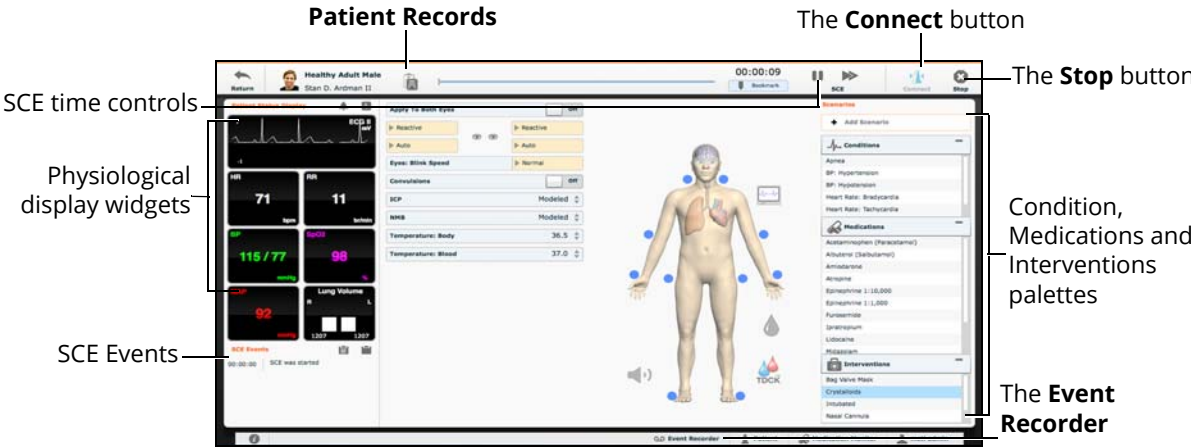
**Patient Records**

The **Connect** button

The **Stop** button

SCE time controls

Physiological display widgets

SCE Events

Condition, Medications and Interventions palettes

The **Event Recorder**

Return

Healthy Adult Male

Stan D. Ardman II

00:00:09

Bookmark

SCE

Connect

Stop

Patient Status Display

ECG II

mV

HR

71

bpm

RR

11

br/min

BP

115 / 77

mmHg

SpO2

98

%

CVP

92

mmHg

Lung Volume

R

L

1207

1207

SCE Events

00:00:00

SCE was started

Apply To Both Eyes

Off

Reactive

Reactive

Auto

Auto

Eyes: Blink Speed

Normal

Convulsions

Off

ICP

Modeled

NMB

Modeled

Temperature: Body

36.5

Temperature: Blood

37.0

TOCK

Scenarios

Add Scenario

Conditions

Apnea

BP: Hypertension

BP: Hypotension

Heart Rate: Bradycardia

Heart Rate: Tachycardia

Medications

Acetaminophen (Paracetamol)

Albuterol (Salbutamol)

Amiodarone

Atropine

Epinephrine 1:10,000

Epinephrine 1:1,000

Furosemide

Ipratropium

Lidocaine

Midazolam

Interventions

Bag Valve Mask

Crystalloids

Intubated

Nasal Cannula

Event Recorder